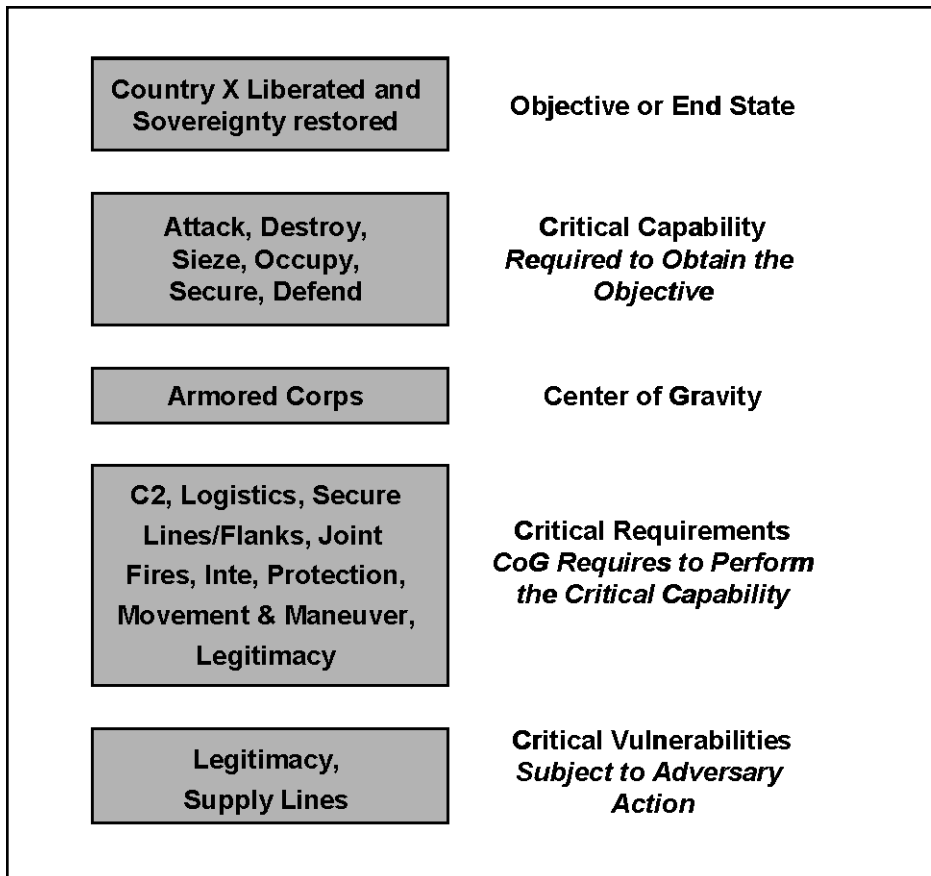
Country X Liberated and Sovereignty restored

Objective or End State

Attack, Destroy, Sieze, Occupy, Secure, Defend

Critical Capability
*Required to Obtain the Objective*

Armored Corps

Center of Gravity

C2, Logistics, Secure Lines/Flanks, Joint Fires, Inte, Protection, Movement & Maneuver, Legitimacy

Critical Requirements
*CoG Requires to Perform the Critical Capability*

Legitimacy, Supply Lines

Critical Vulnerabilities
*Subject to Adversary Action*